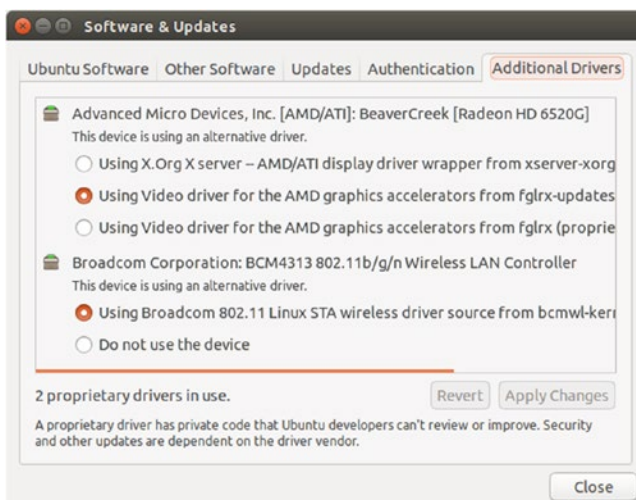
Software & Updates

Ubuntu Software | Other Software | Updates | Authentication | Additional Drivers

Advanced Micro Devices, Inc. [AMD/ATI]: BeaverCreek [Radeon HD 6520G]
This device is using an alternative driver.

Using X.Org X server – AMD/ATI display driver wrapper from xserver-xorg

Using Video driver for the AMD graphics accelerators from fglrx-updates

Using Video driver for the AMD graphics accelerators from fglrx (proprie

Broadcom Corporation: BCM4313 802.11b/g/n Wireless LAN Controller
This device is using an alternative driver.

Using Broadcom 802.11 Linux STA wireless driver source from bcmwl-kerı

Do not use the device

2 proprietary drivers in use.

Revert

Apply Changes

A proprietary driver has private code that Ubuntu developers can't review or improve. Security and other updates are dependent on the driver vendor.

Close